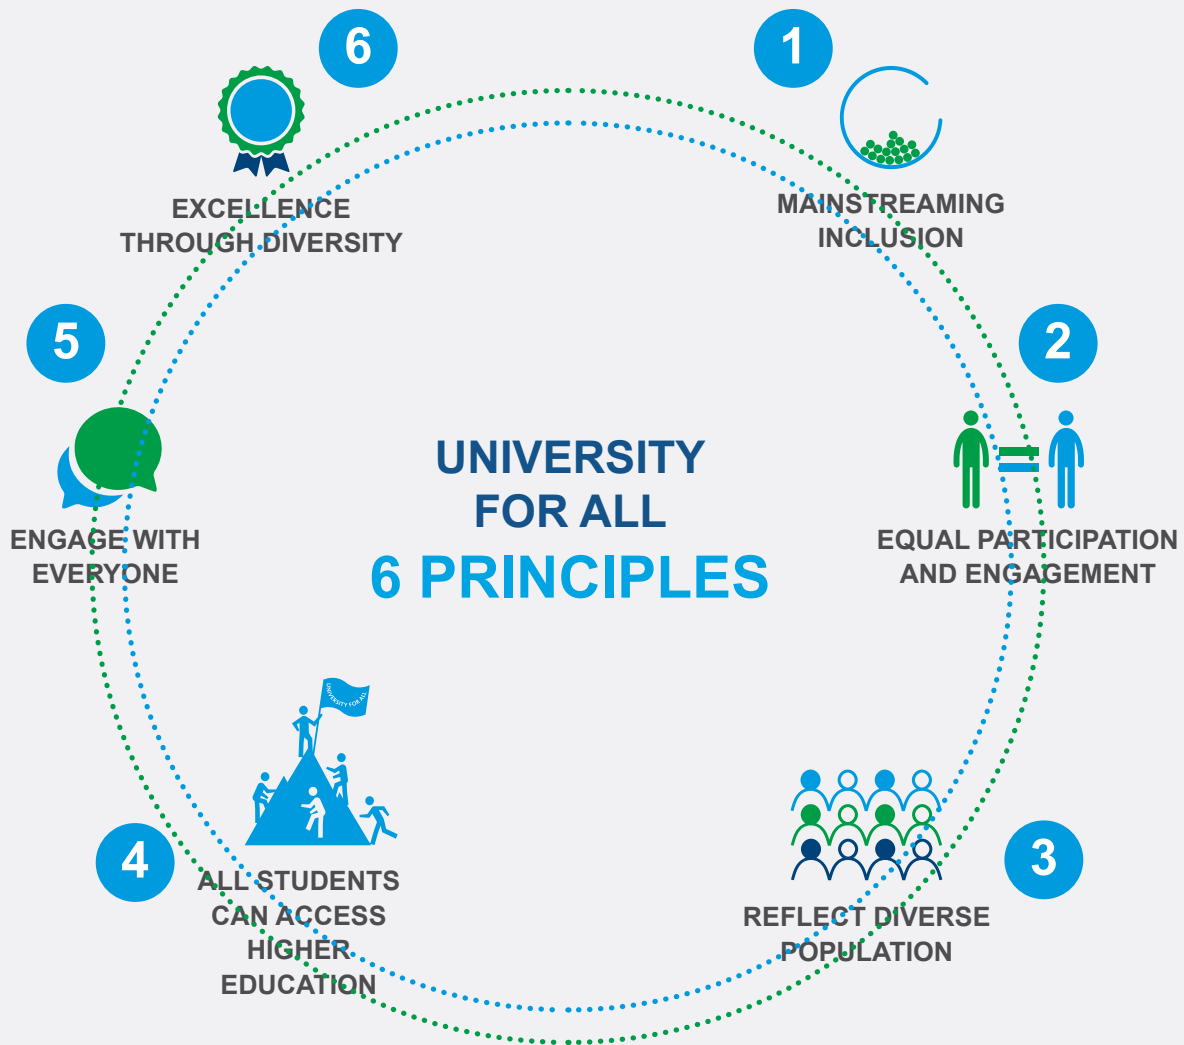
6

EXCELLENCE THROUGH DIVERSITY

1

MAINSTREAMING INCLUSION

5

ENGAGE WITH EVERYONE

UNIVERSITY FOR ALL
6 PRINCIPLES

2

EQUAL PARTICIPATION AND ENGAGEMENT

UNIVERSITY FOR ALL

4

ALL STUDENTS CAN ACCESS HIGHER EDUCATION

3

REFLECT DIVERSE POPULATION